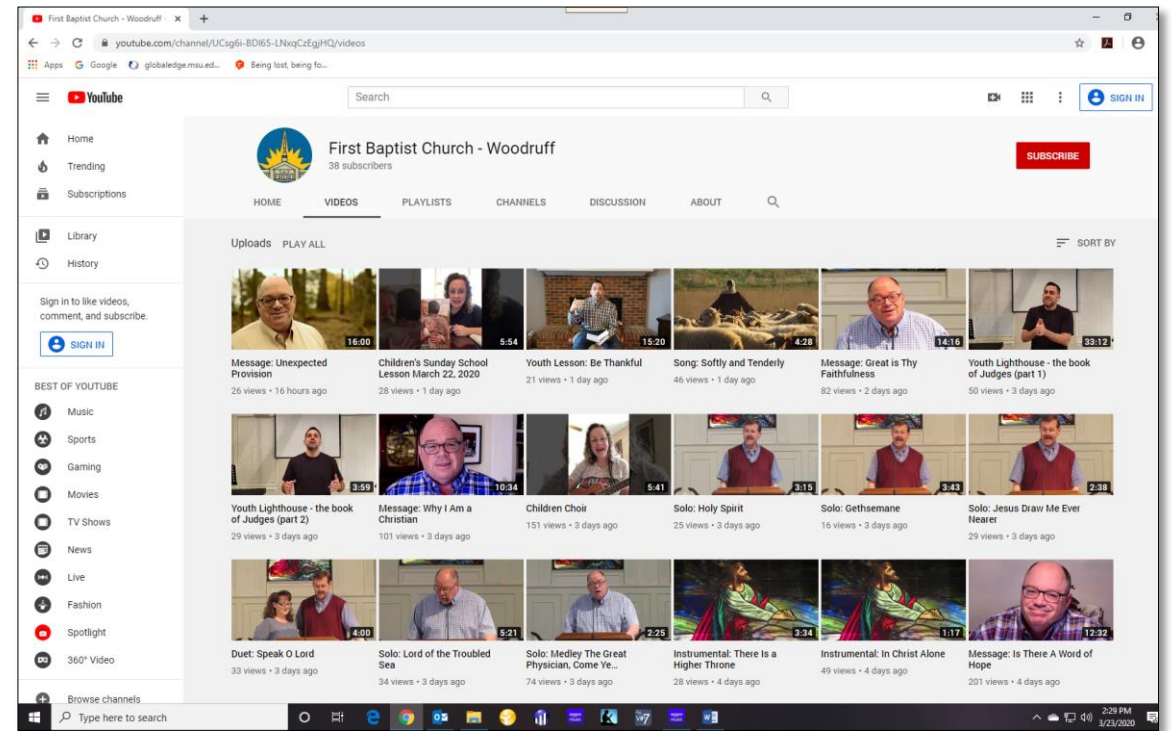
First Baptist Church - Woodruff ×

youtube.com/channel/UCsg6i-BDI65-LNxqCzEgjHQ/videos

Apps Google globaledge.msu.ed... Being lost, being fo...

YouTube

Search

SIGN IN

Home
Trending
Subscriptions
Library
History

Sign in to like videos, comment, and subscribe.

SIGN IN

BEST OF YOUTUBE
Music
Sports
Gaming
Movies
TV Shows
News
Live
Fashion
Spotlight
360° Video
Browse channels

First Baptist Church - Woodruff
38 subscribers

SUBSCRIBE

HOME VIDEOS PLAYLISTS CHANNELS DISCUSSION ABOUT

Uploads PLAY ALL

SORT BY

16:00
Message: Unexpected Provision
26 views • 16 hours ago

5:54
Children's Sunday School Lesson March 22, 2020
28 views • 1 day ago

15:20
Youth Lesson: Be Thankful
21 views • 1 day ago

4:28
Song: Softly and Tenderly
46 views • 1 day ago

14:16
Message: Great is Thy Faithfulness
82 views • 2 days ago

33:12
Youth Lighthouse - the book of Judges (part 1)
50 views • 3 days ago

3:59
Youth Lighthouse - the book of Judges (part 2)
29 views • 3 days ago

10:34
Message: Why I Am a Christian
101 views • 3 days ago

5:41
Children Choir
151 views • 3 days ago

3:15
Solo: Holy Spirit
25 views • 3 days ago

3:43
Solo: Gethsemane
16 views • 3 days ago

2:38
Solo: Jesus Draw Me Ever Nearer
29 views • 3 days ago

4:00
Duet: Speak O Lord
33 views • 3 days ago

5:21
Solo: Lord of the Troubled Sea
34 views • 3 days ago

2:25
Solo: Medley The Great Physician, Come Ye...
74 views • 3 days ago

3:34
Instrumental: There Is a Higher Throne
28 views • 4 days ago

1:17
Instrumental: In Christ Alone
49 views • 4 days ago

12:32
Message: Is There A Word of Hope
201 views • 4 days ago

Type here to search

2:29 PM
3/23/2020